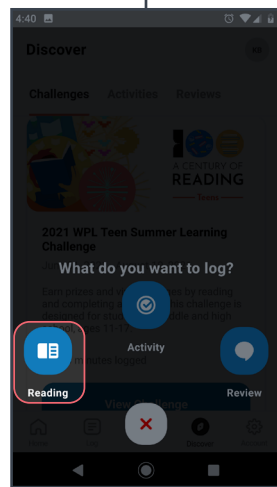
4:40

Discover

Challenges Activities Reviews

A CENTURY OF READING

Teens

2021 WPL Teen Summer Learning Challenge

Earn prizes and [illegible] by reading and completing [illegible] challenge is designed for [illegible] middle and high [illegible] 11-1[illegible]

What do you want to log?

Activity

Reading

Review

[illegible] logged

View Challenge

Home

Discover